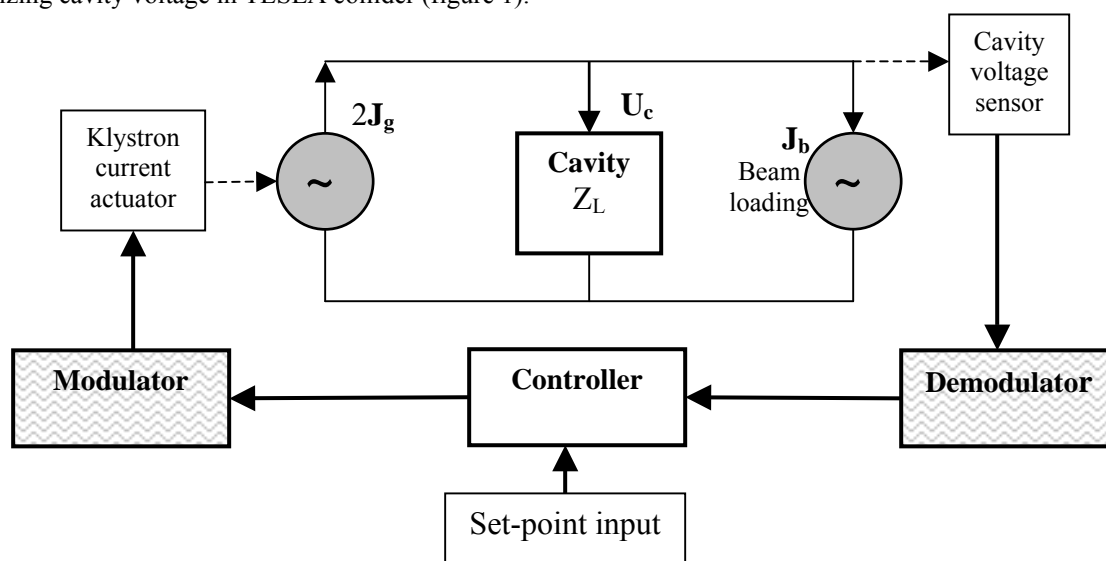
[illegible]izing cavity voltage in TESLA collider (figure 1).

Cavity voltage sensor

$2\mathbf{J_g}$

$\mathbf{U_c}$

$\mathbf{J_b}$

Klystron current actuator

~

Cavity
$Z_L$

Beam loading

~

Modulator

Controller

Demodulator

Set-point input